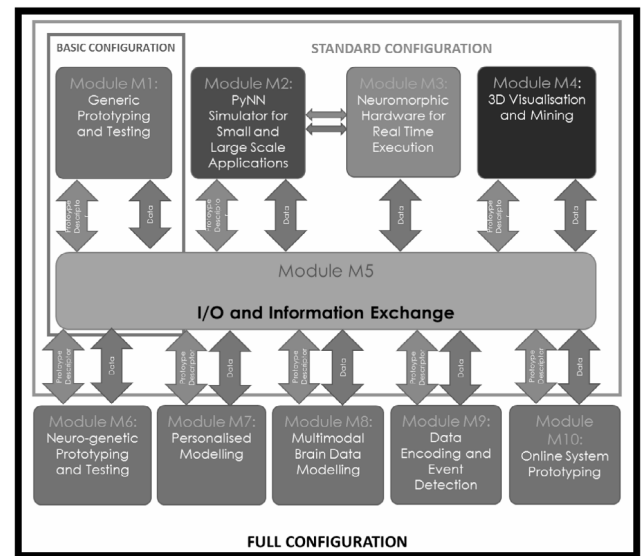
BASIC CONFIGURATION

STANDARD CONFIGURATION

Module M1: Generic Prototyping and Testing

Module M2: PyNN Simulator for Small and Large Scale Applications

Module M3: Neuromorphic Hardware for Real Time Execution

Module M4: 3D Visualisation and Mining

Prototype Descriptor

Data

Prototype Descriptor

Data

Data

Prototype Descriptor

Data

Module M5

I/O and Information Exchange

Prototype Descriptor

Data

Prototype Descriptor

Data

Prototype Descriptor

Data

Prototype Descriptor

Data

Prototype Descriptor

Data

Module M6: Neuro-genetic Prototyping and Testing

Module M7: Personalised Modelling

Module M8: Multimodal Brain Data Modelling

Module M9: Data Encoding and Event Detection

Module M10: Online System Prototyping

FULL CONFIGURATION